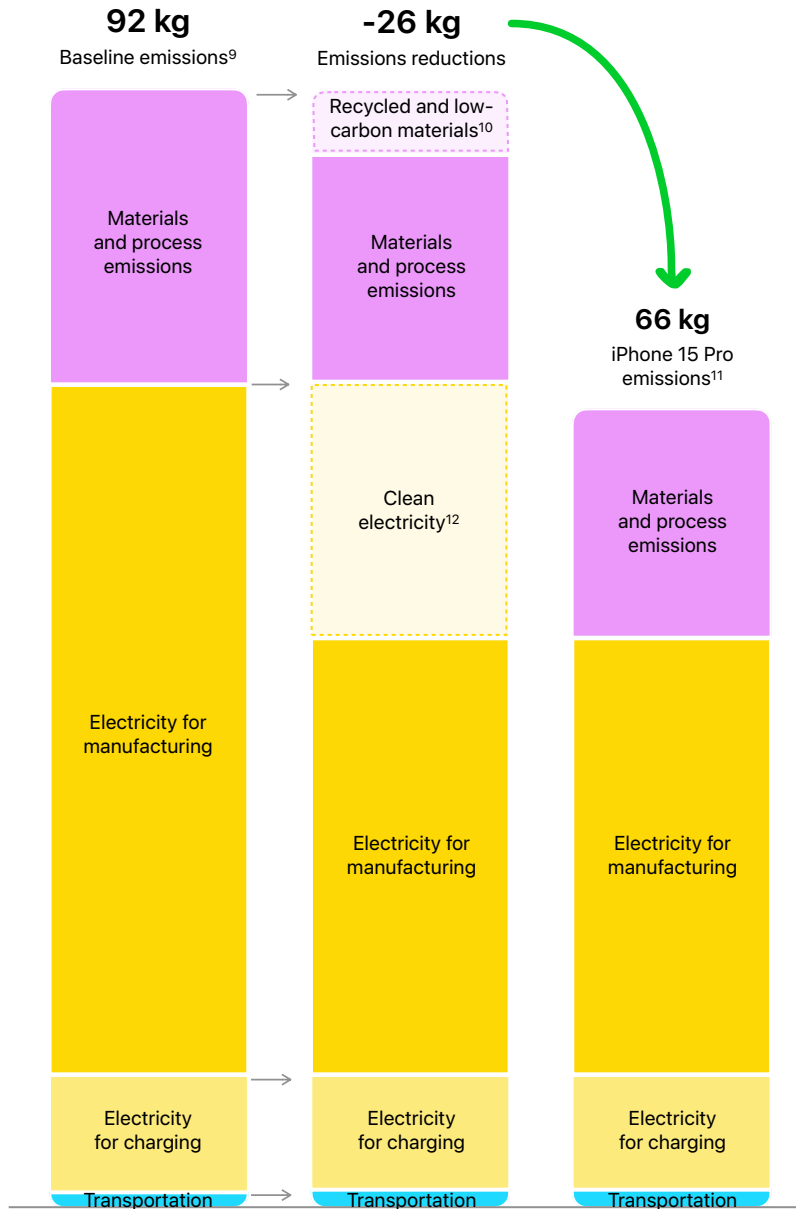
92 kg
Baseline emissions$^9$

Materials and process emissions

Electricity for manufacturing

Electricity for charging

Transportation

-26 kg
Emissions reductions

Recycled and low-carbon materials$^{10}$

Materials and process emissions

Clean electricity$^{12}$

Electricity for manufacturing

Electricity for charging

Transportation

66 kg
iPhone 15 Pro emissions$^{11}$

Materials and process emissions

Electricity for manufacturing

Electricity for charging

Transportation